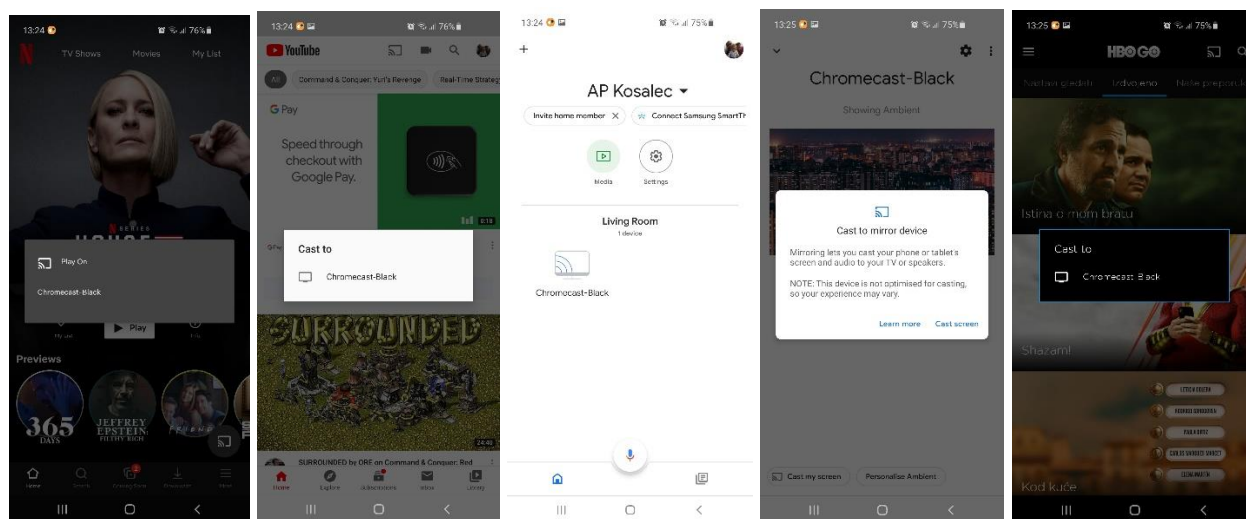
13:24 76%

TV Shows Movies My List

SERIES

Play On

Chromecast-Black

My List Play Info

Previews

365 DAYS

JEFFREY EPSTEIN: FILTHY RICH

Home Search Coming Soon Downloads More

13:24 76%

YouTube

All Command & Conquer: Yuri's Revenge Real-Time Strateg

G Pay

Speed through checkout with Google Pay.

Cast to

Chromecast-Black

SURROUNDED

24:46

SURROUNDED by ORE on Command & Conquer: Red

Home Explore Subscriptions Inbox Library

13:24 75%

AP Kosalec

Invite home member Connect Samsung SmartTh

Media Settings

Living Room
1 device

Chromecast-Black

13:25 75%

Chromecast-Black

Showing Ambient

Cast to mirror device

Mirroring lets you cast your phone or tablet's screen and audio to your TV or speakers.

NOTE: This device is not optimised for casting, so your experience may vary.

Learn more Cast screen

Cast my screen Personalise Ambient

13:25 75%

HBO GO

Nastavi gledati Izdvojeno Naše preporuke

Istina o mom bratu

Cast to

Chromecast-Black

Shazam!

Kod kuće